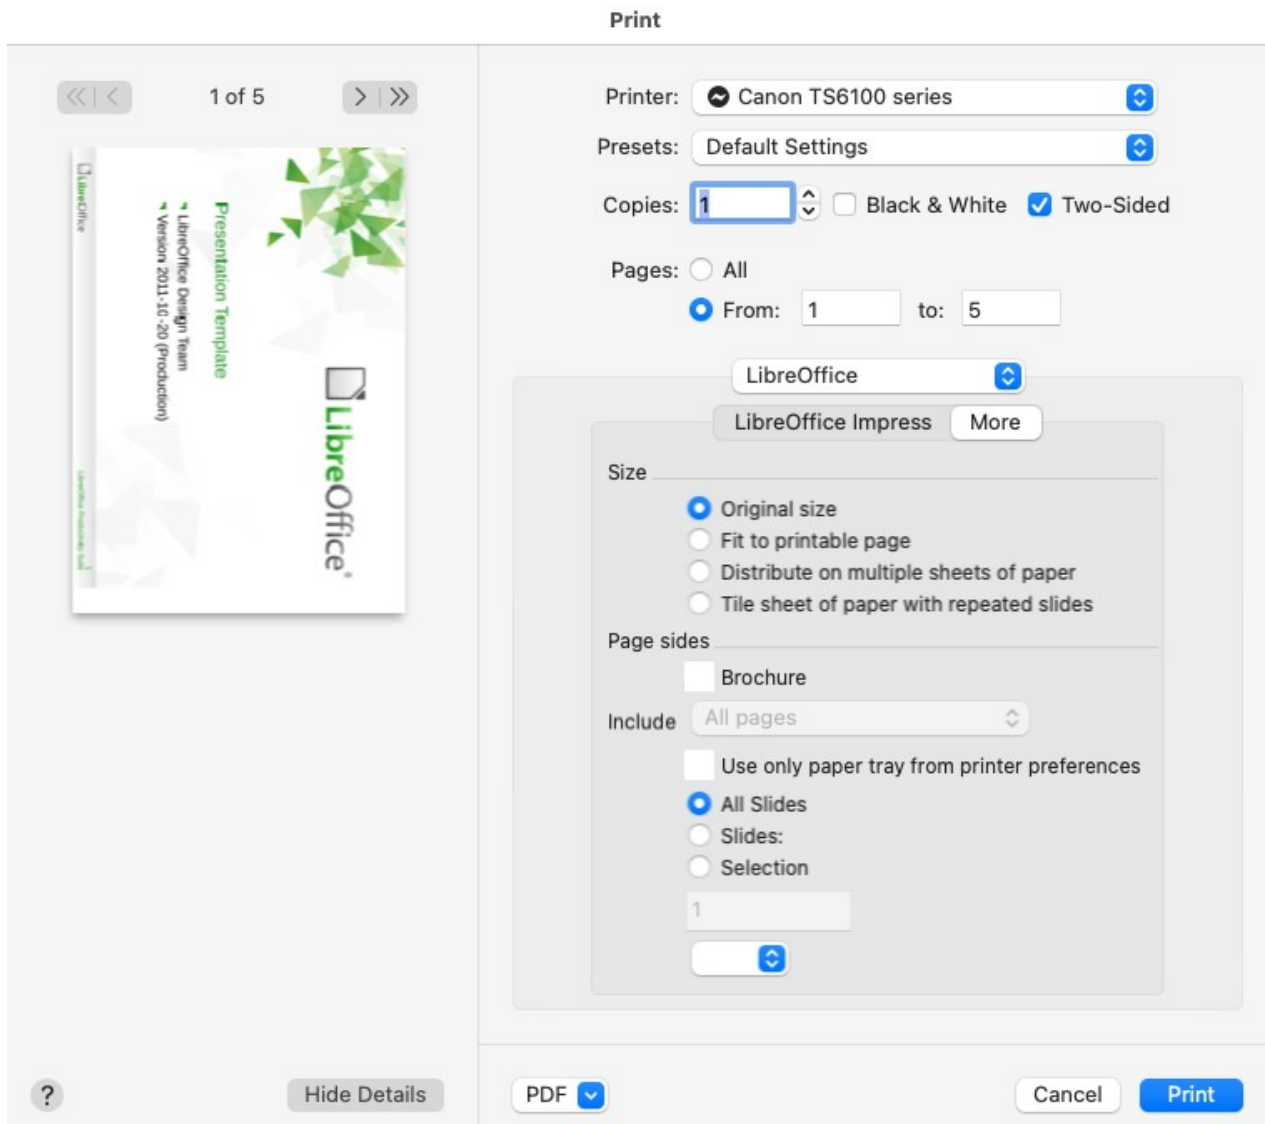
Print

1 of 5

LibreOffice

Presentation Template

LibreOffice Design Team

Version 2011-10-20 (Production)

LibreOffice

LibreOffice

Printer: Canon TS6100 series

Presets: Default Settings

Copies: 1 Black & White Two-Sided

Pages: All

From: 1 to: 5

LibreOffice

LibreOffice Impress More

Size

Original size

Fit to printable page

Distribute on multiple sheets of paper

Tile sheet of paper with repeated slides

Page sides

Brochure

Include All pages

Use only paper tray from printer preferences

All Slides

Slides:

Selection

1

?

Hide Details

PDF

Cancel

Print